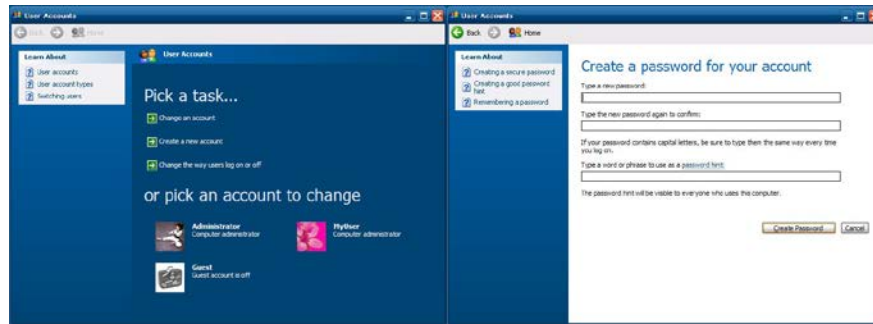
User Accounts

Back Home

Learn About

User accounts

User account types

Switching users

User Accounts

Pick a task...

Change an account

Create a new account

Change the way users log on or off

or pick an account to change

Administrator
Computer administrator

MyUser
Computer administrator

Guest
Guest account is off

User Accounts

Back Home

Learn About

Creating a secure password

Creating a good password hint

Remembering a password

Create a password for your account

Type a new password:

Type the new password again to confirm:

If your password contains capital letters, be sure to type them the same way every time you log on.

Type a word or phrase to use as a password hint:

The password hint will be visible to everyone who uses this computer.

Create Password

Cancel